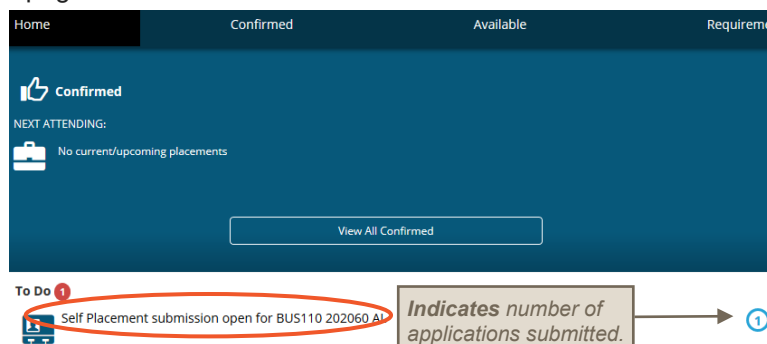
Home Confirmed Available Requireme

Confirmed

NEXT ATTENDING:

No current/upcoming placements

View All Confirmed

To Do 1

Self Placement submission open for BUS110 202060 A

Indicates number of applications submitted.

1